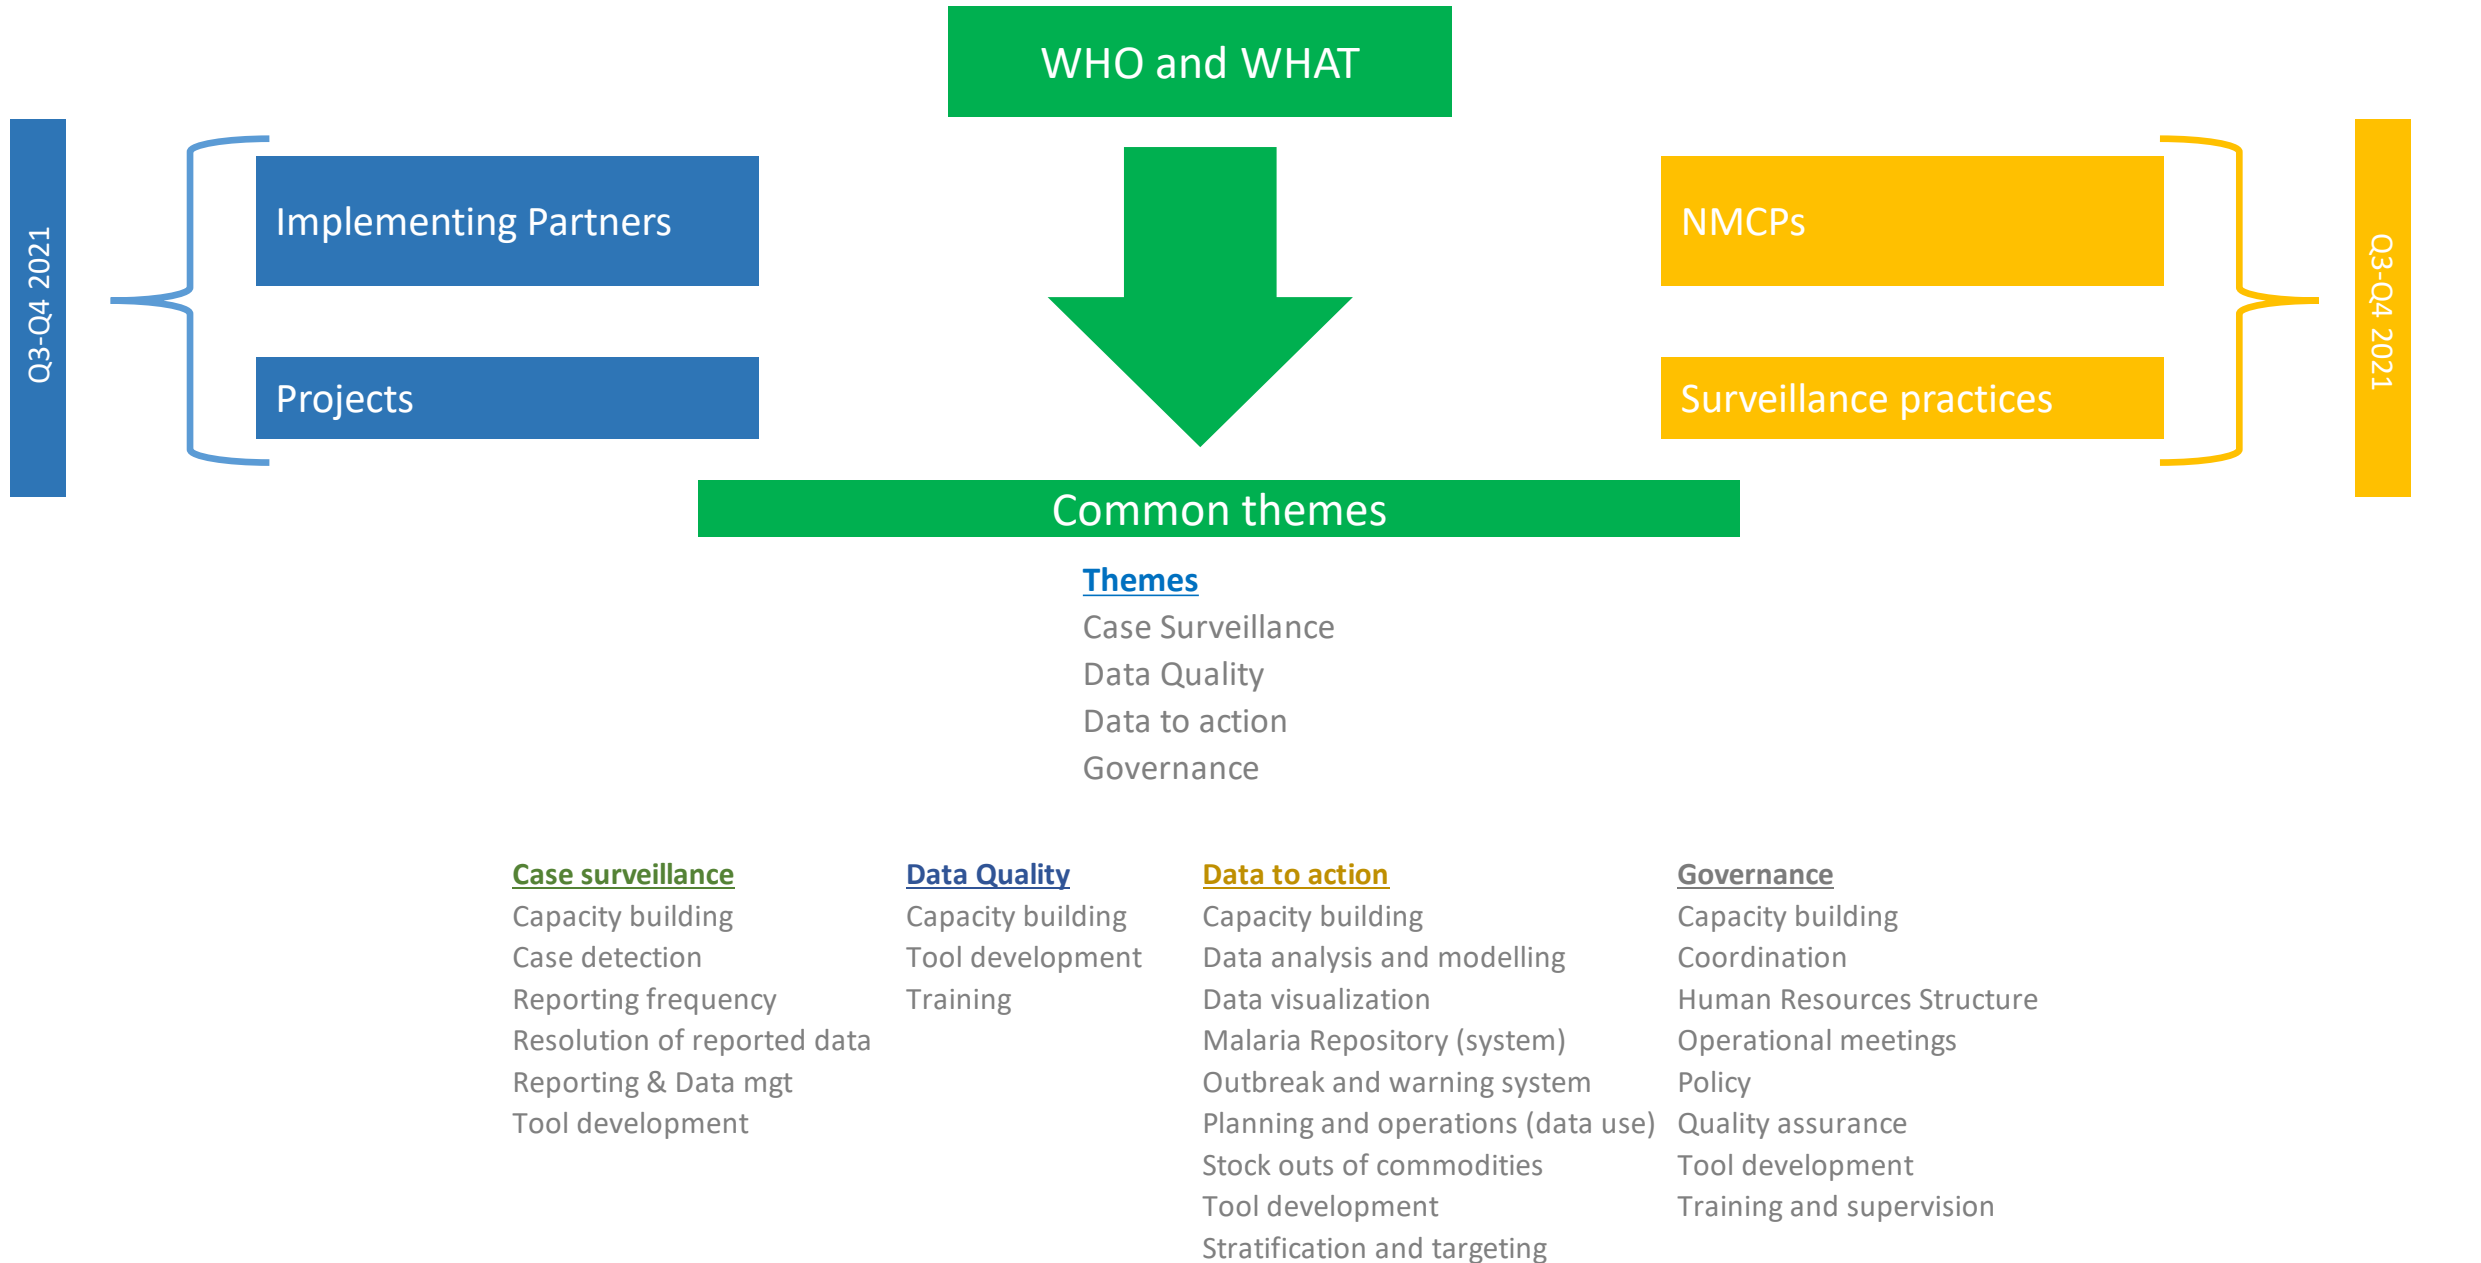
WHO and WHAT

Q3-Q4 2021

Implementing Partners

Projects

NMCPs

Surveillance practices

Q3-Q4 2021

Common themes

Themes
Case Surveillance
Data Quality
Data to action
Governance

Case surveillance
Capacity building
Case detection
Reporting frequency
Resolution of reported data
Reporting & Data mgt
Tool development

Data Quality
Capacity building
Tool development
Training

Data to action
Capacity building
Data analysis and modelling
Data visualization
Malaria Repository (system)
Outbreak and warning system
Planning and operations (data use)
Stock outs of commodities
Tool development
Stratification and targeting

Governance
Capacity building
Coordination
Human Resources Structure
Operational meetings
Policy
Quality assurance
Tool development
Training and supervision